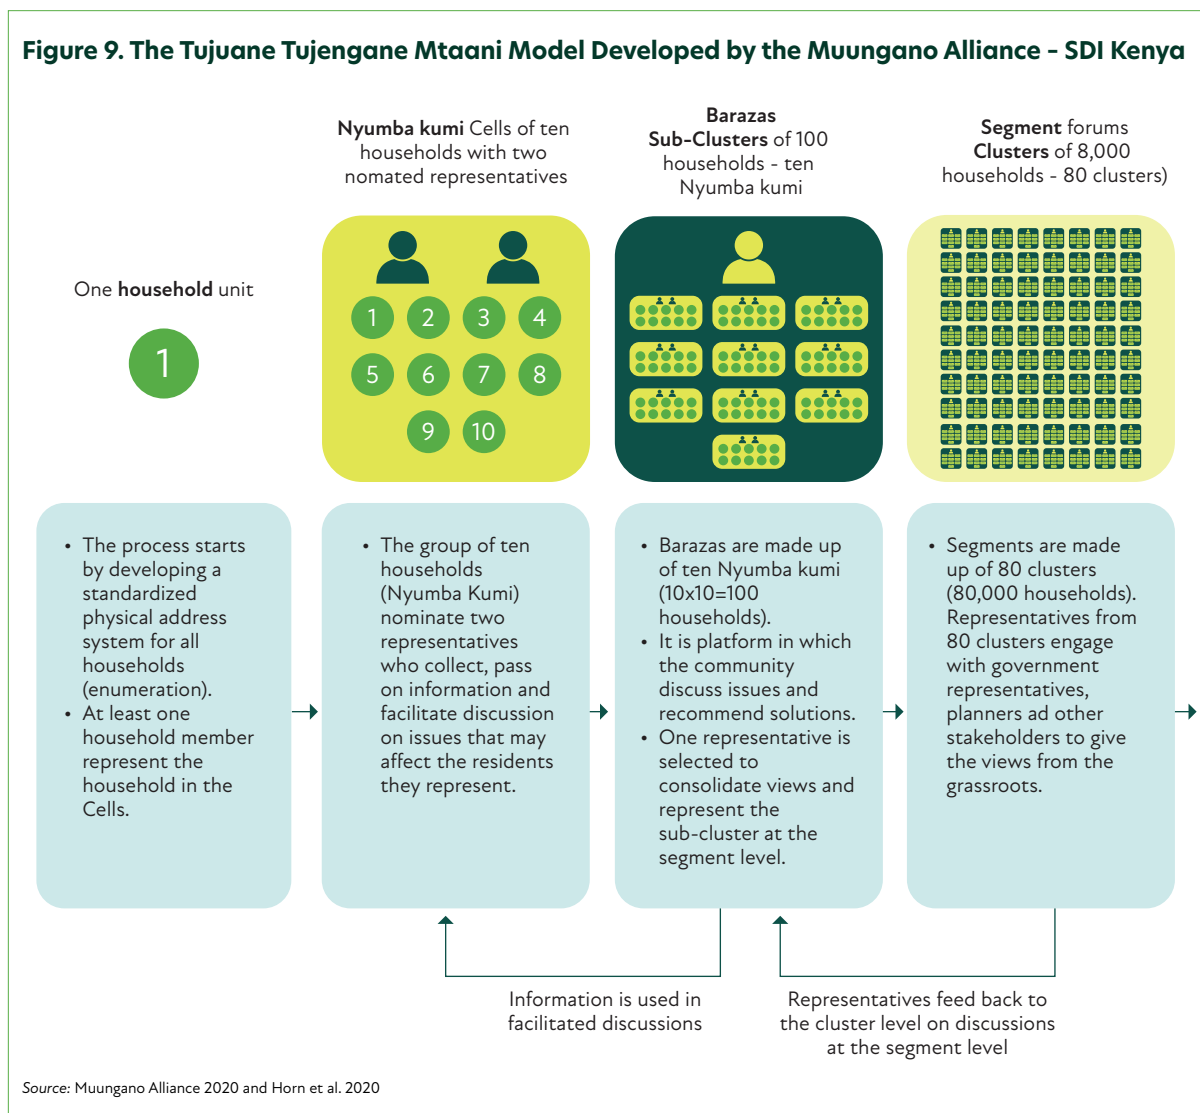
**Figure 9. The Tujuane Tujengane Mtaani Model Developed by the Muungano Alliance - SDI Kenya**

One **household** unit

1

**Nyumba kumi** Cells of ten households with two nomated representatives

1 2 3 4 5 6 7 8 9 10

**Barazas Sub-Clusters** of 100 households - ten Nyumba kumi

**Segment** forums **Clusters** of 8,000 households - 80 clusters)

- The process starts by developing a standardized physical address system for all households (enumeration).
- At least one household member represent the household in the Cells.

- The group of ten households (Nyumba Kumi) nominate two representatives who collect, pass on information and facilitate discussion on issues that may affect the residents they represent.

- Barazas are made up of ten Nyumba kumi (10x10=100 households).
- It is platform in which the community discuss issues and recommend solutions.
- One representative is selected to consolidate views and represent the sub-cluster at the segment level.

- Segments are made up of 80 clusters (80,000 households). Representatives from 80 clusters engage with government representatives, planners ad other stakeholders to give the views from the grassroots.

Information is used in facilitated discussions

Representatives feed back to the cluster level on discussions at the segment level

*Source:* Muungano Alliance 2020 and Horn et al. 2020